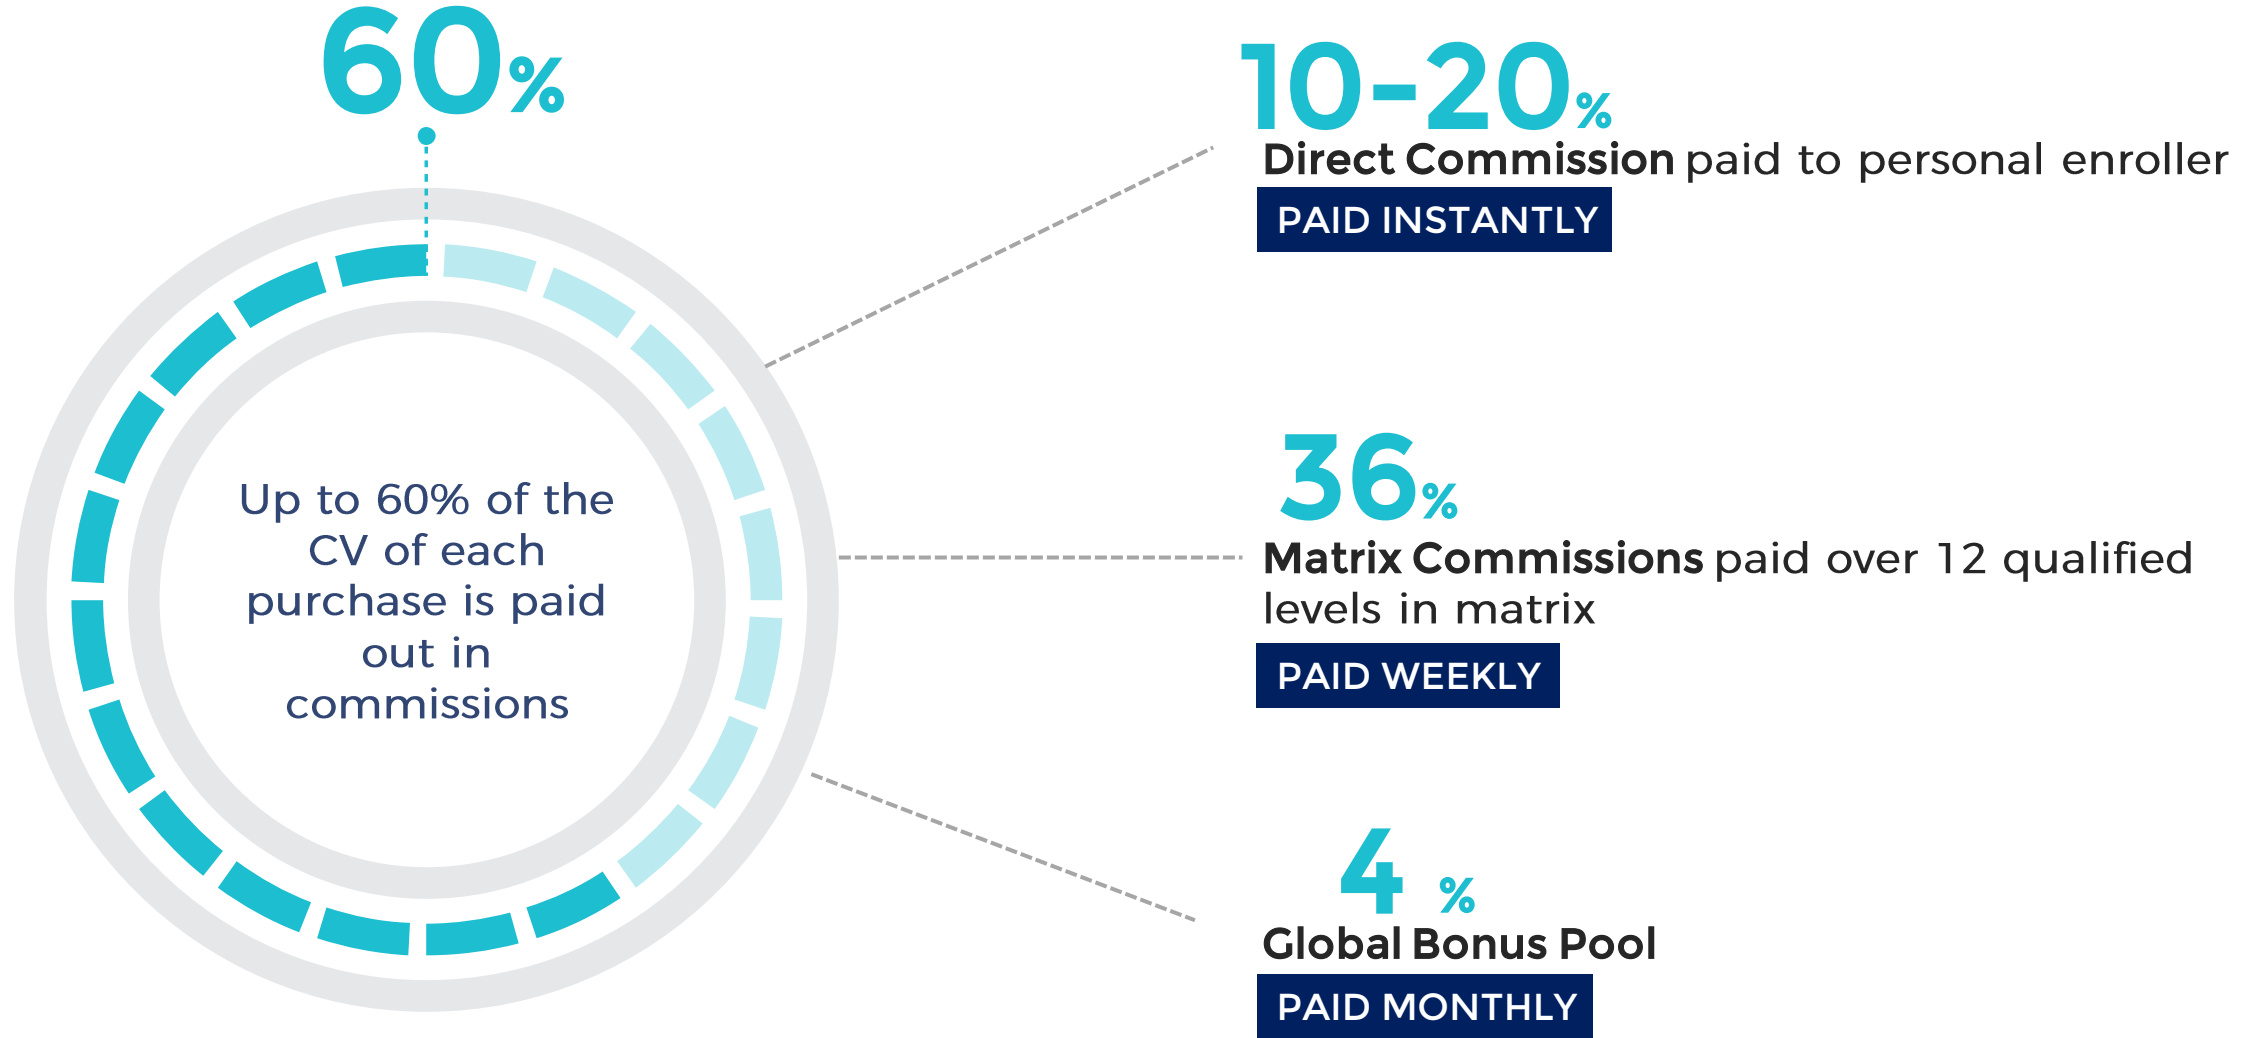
60%

Up to 60% of the CV of each purchase is paid out in commissions

10-20%

**Direct Commission** paid to personal enroller

PAID INSTANTLY

36%

**Matrix Commissions** paid over 12 qualified levels in matrix

PAID WEEKLY

4 %

**Global Bonus Pool**

PAID MONTHLY